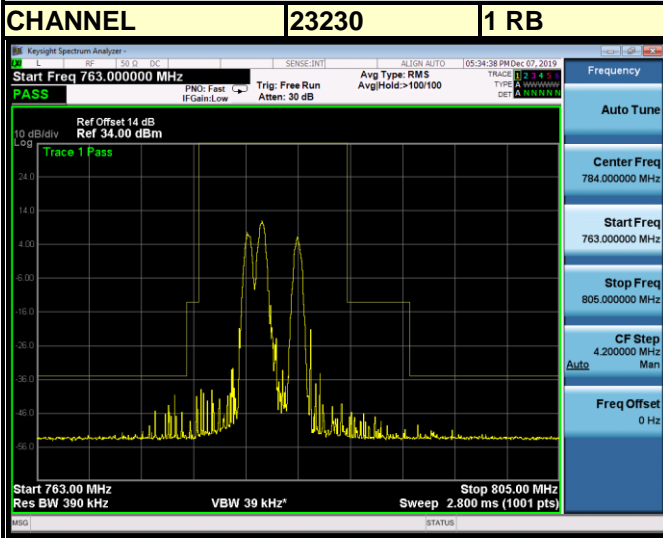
| CHANNEL | 23230 | 1 RB |
|---|---|---|

Keysight Spectrum Analyzer -

L RF 50 Ω DC SENSE:INT ALIGN AUTO 05:34:38 PM Dec 07, 2019

Start Freq 763.000000 MHz

PASS

PNO: Fast IFGain:Low

Trig: Free Run Atten: 30 dB

Avg Type: RMS Avg|Hold:>100/100

TRACE 1 2 3 4 5 6 TYPE A WWWWW DET A N N N N N

Frequency

Ref Offset 14 dB
10 dB/div Ref 34.00 dBm
Log

Trace 1 Pass

24.0
14.0
4.00
-6.00
-16.0
-26.0
-36.0
-46.0
-56.0

Start 763.00 MHz
Res BW 390 kHz
VBW 39 kHz*
Stop 805.00 MHz
Sweep 2.800 ms (1001 pts)

Auto Tune

Center Freq
784.000000 MHz

Start Freq
763.000000 MHz

Stop Freq
805.000000 MHz

CF Step
4.200000 MHz
Auto Man

Freq Offset
0 Hz

MSG STATUS